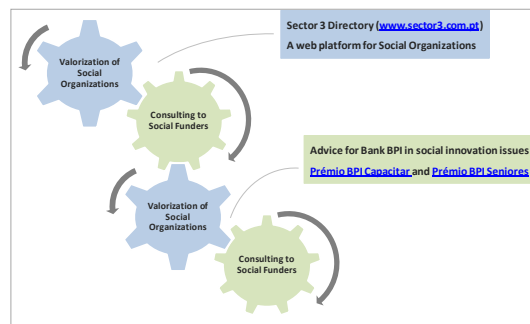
Sector 3 Directory (www.sector3.com.pt)
A web platform for Social Organizations

Valorization of Social Organizations

Consulting to Social Funders

Advice for Bank BPI in social innovation issues
Prémio BPI Capacitar and Prémio BPI Seniores

Valorization of Social Organizations

Consulting to Social Funders